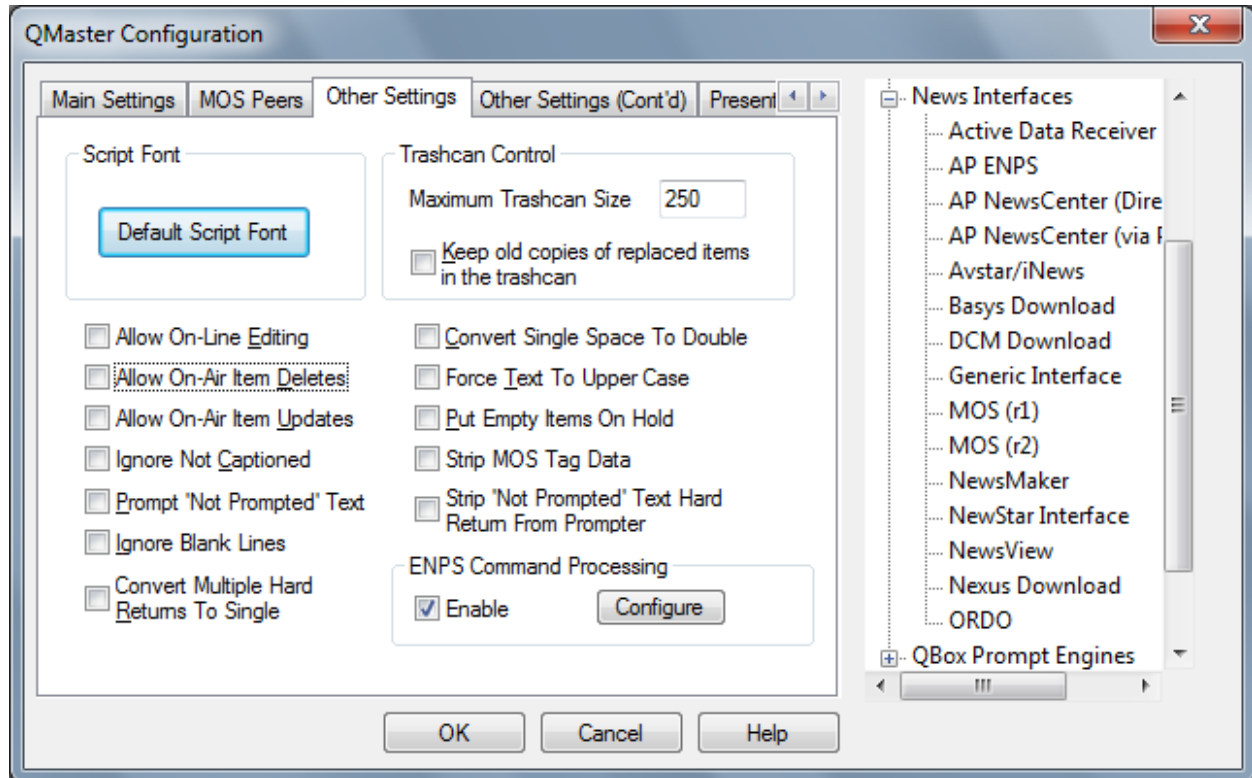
QMaster Configuration

Main Settings | MOS Peers | Other Settings | Other Settings (Cont'd) | Present

Script Font

Default Script Font

Trashcan Control

Maximum Trashcan Size 250

Keep old copies of replaced items in the trashcan

Allow On-Line Editing

Allow On-Air Item Deletes

Allow On-Air Item Updates

Ignore Not Captioned

Prompt 'Not Prompted' Text

Ignore Blank Lines

Convert Multiple Hard Returns To Single

Convert Single Space To Double

Force Text To Upper Case

Put Empty Items On Hold

Strip MOS Tag Data

Strip 'Not Prompted' Text Hard Return From Prompter

ENPS Command Processing

Enable

Configure

News Interfaces
Active Data Receiver
AP ENPS
AP NewsCenter (Dire
AP NewsCenter (via F
Avstar/iNews
Basys Download
DCM Download
Generic Interface
MOS (r1)
MOS (r2)
NewsMaker
NewStar Interface
NewsView
Nexus Download
ORDO
QBox Prompt Engines

OK

Cancel

Help